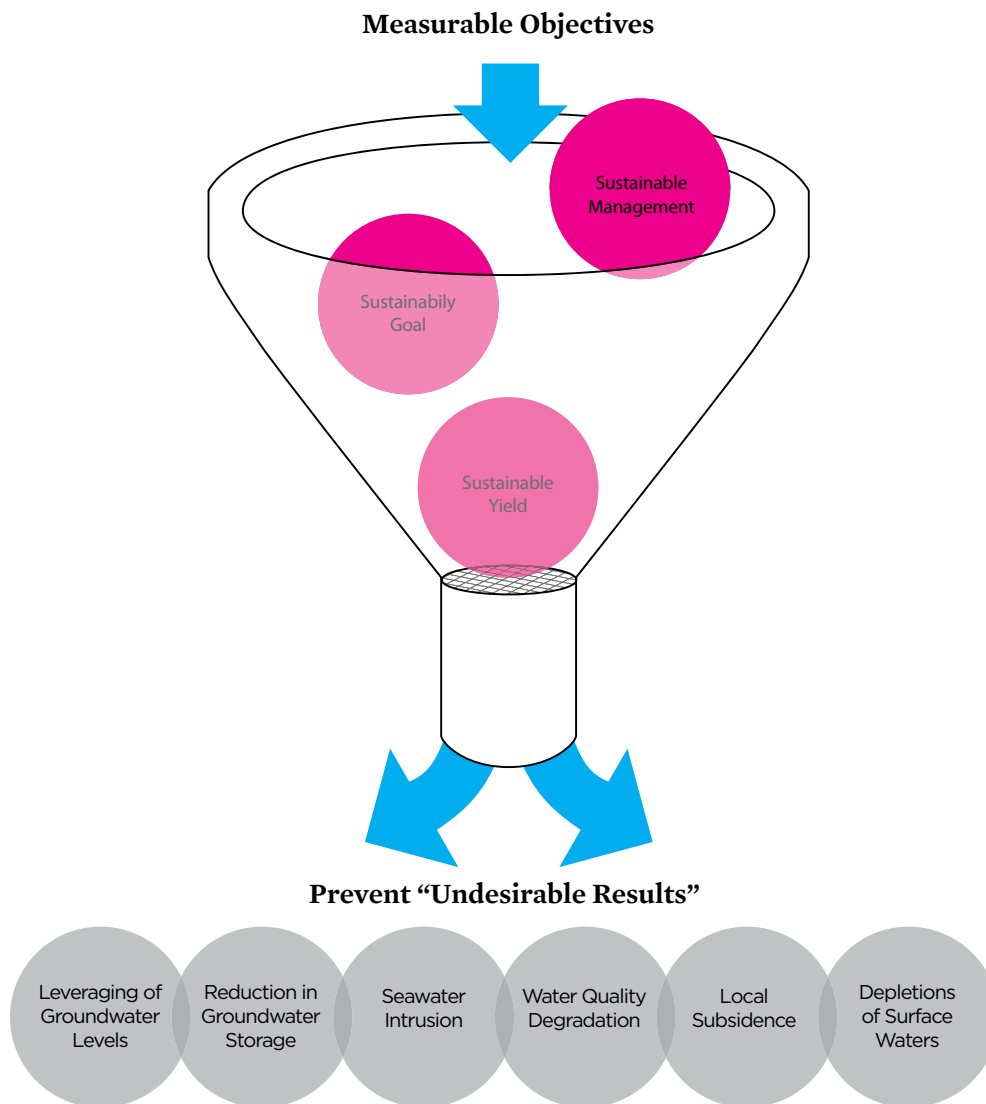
Measurable Objectives

Sustainable Management

Sustainabily Goal

Sustainable Yield

Prevent "Undesirable Results"

Leveraging of Groundwater Levels

Reduction in Groundwater Storage

Seawater Intrusion

Water Quality Degradation

Local Subsidence

Depletions of Surface Waters